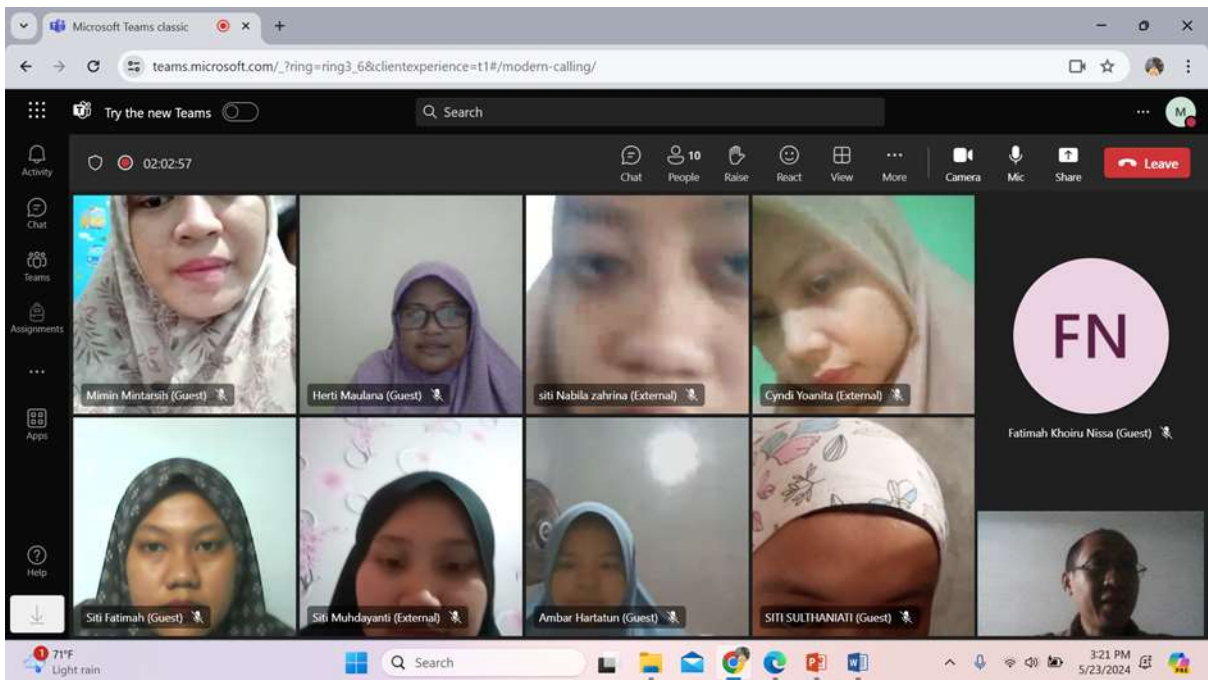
Microsoft Teams classic

teams.microsoft.com/_?ring=ring3_6&clientexperience=t1#/modern-calling/

Try the new Teams

Search

M

Activity

Chat

Teams

Assignments

...

Apps

Help

02:02:57

Chat

10 People

Raise

React

View

More

Camera

Mic

Share

Leave

Mimin Mintarsih (Guest)

Herti Maulana (Guest)

siti Nabila zahrina (External)

Cyndi Yoanita (External)

FN

Fatimah Khoiru Nissa (Guest)

Siti Fatimah (Guest)

Siti Muhdayanti (External)

Ambar Hartatun (Guest)

SITI SULTHANIATI (Guest)

71°F
Light rain

Search

3:21 PM
5/23/2024